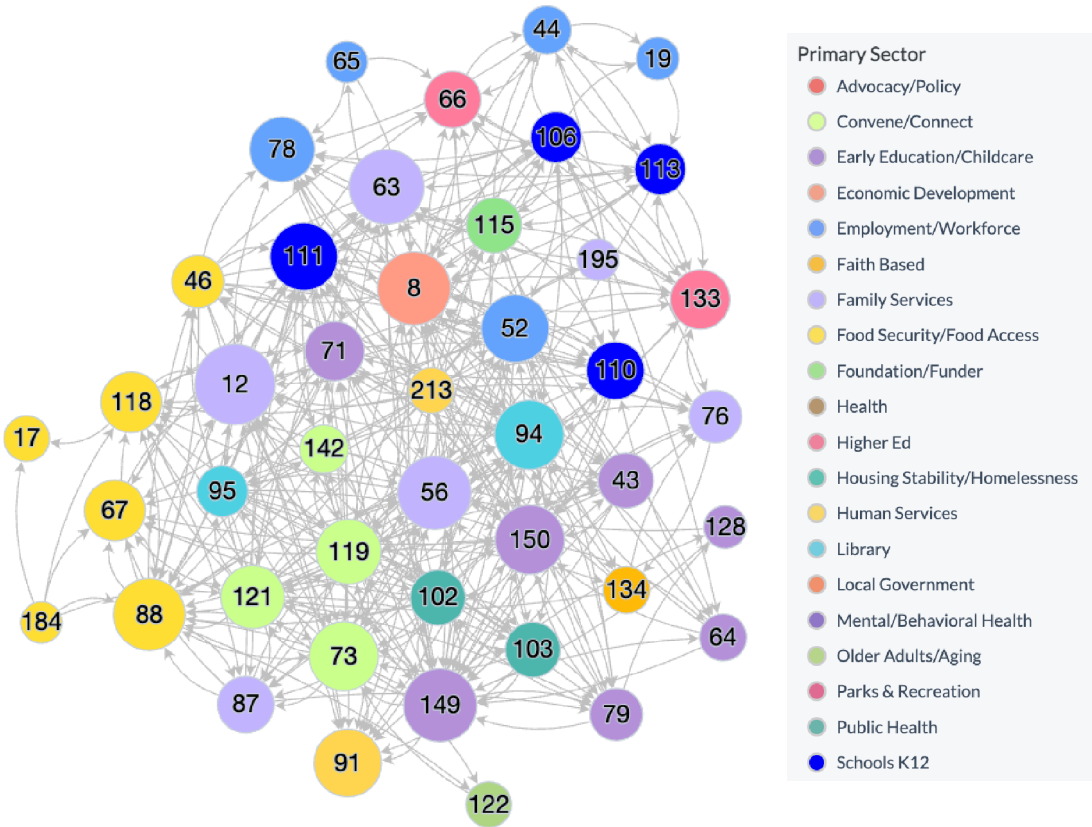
44
65
19
66
106
78
113
63
115
195
46
111
8
133
52
71
110
118
12
213
17
76
94
142
95
43
56
128
67
150
119
134
121
184
88
102
64
103
73
87
149
79
91
122

Primary Sector
Advocacy/Policy
Convene/Connect
Early Education/Childcare
Economic Development
Employment/Workforce
Faith Based
Family Services
Food Security/Food Access
Foundation/Funder
Health
Higher Ed
Housing Stability/Homelessness
Human Services
Library
Local Government
Mental/Behavioral Health
Older Adults/Aging
Parks & Recreation
Public Health
Schools K12